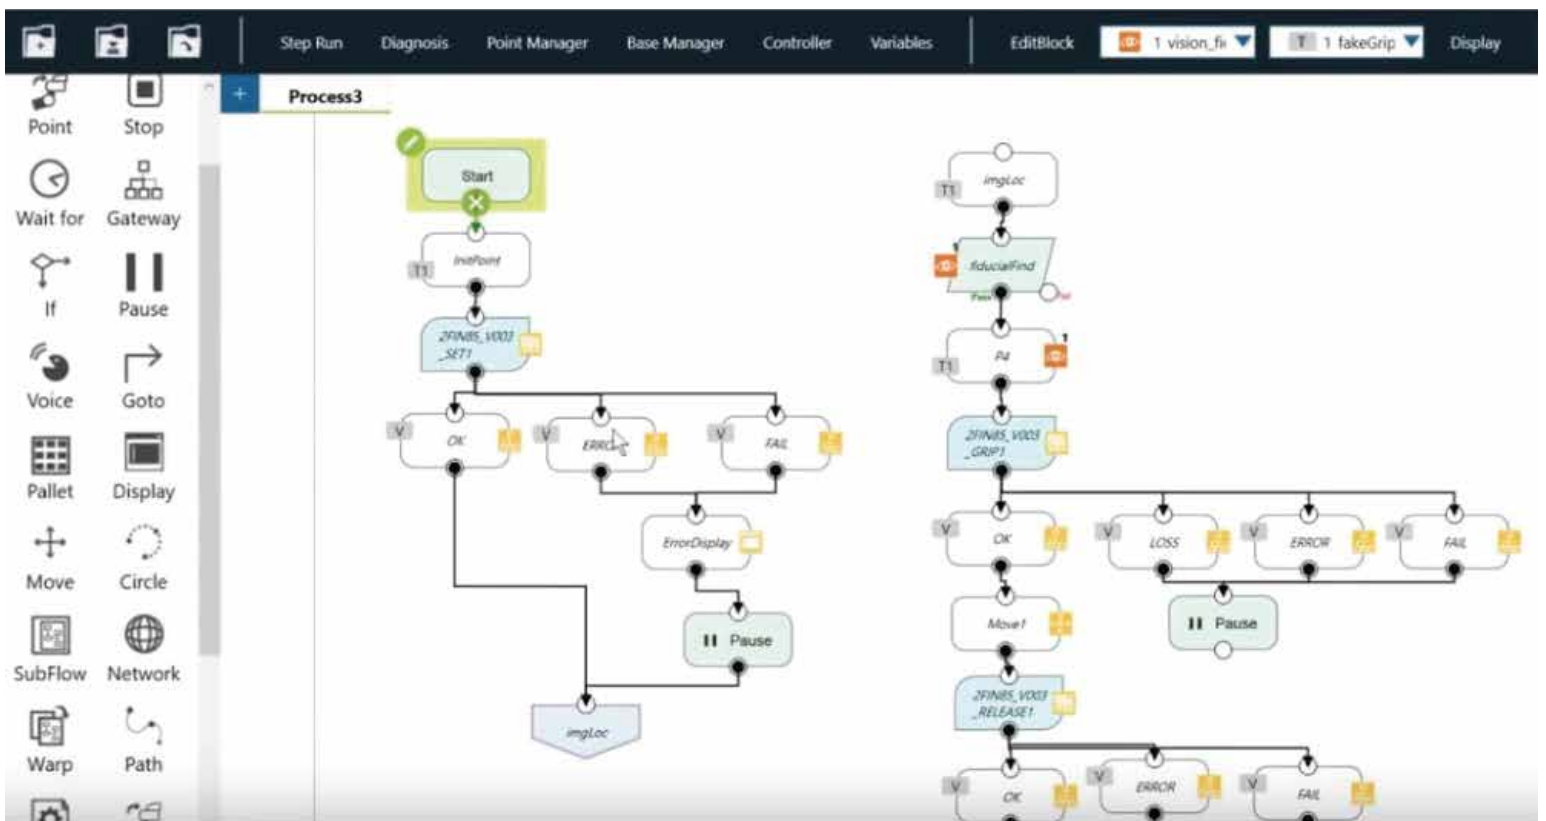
Step Run Diagnosis Point Manager Base Manager Controller Variables EditBlock 1 vision_fi 1 fakeGrip Display

Point Stop
Wait for Gateway
If Pause
Voice Goto
Pallet Display
Move Circle
SubFlow Network
Warp Path

+ Process3

Start
T1 InitPoint
2FIN85_V003 _SET1
V OK
V ERROR
V FAIL
ErrorDisplay
Pause
imgLoc

T1 imgLoc
fiducialFind
Pass Fail
T1 P4
2FIN85_V003 _GRIP1
V OK
V LOSS
V ERROR
V FAIL
Pause
Move1
2FIN85_V003 _RELEASE1
V OK
V ERROR
V FAIL